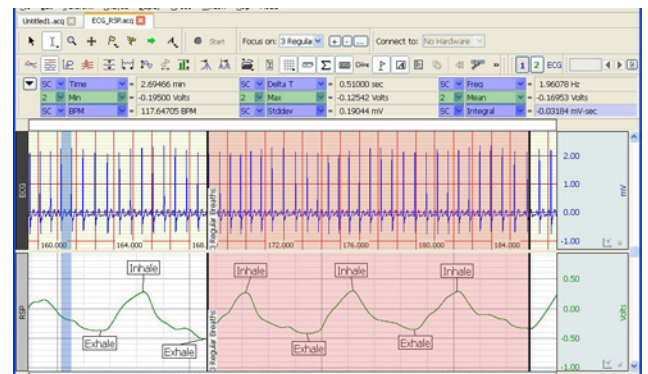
Untitled1.acq
ECG_RSP.acq

Start
Focus on: 3 Regula
Connect to: No Hardware

1 2 ECG

| SC | Time | = | 2.69466 min | SC | Delta T | = | 0.51000 sec | SC | Freq | = | 1.96078 Hz |
|---|---|---|---|---|---|---|---|---|---|---|---|
| 2 | Min | = | -0.19500 Volts | 2 | Max | = | -0.12542 Volts | 2 | Mean | = | -0.16953 Volts |
| SC | BPM | = | 117.64705 BPM | SC | Stddev | = | 0.19044 mV | SC | Integral | = | -0.03184 mV-sec |

ECG
3 Regular breaths
2.00
1.00
0.00
-1.00
mV
160.000
164.000
168.
172.000
176.000
180.000
184.000

RSP
Inhale
Exhale
Exhale
3 Regular breaths
Inhale
Exhale
Inhale
Exhale
Inhale
0.50
0.00
-0.50
-1.00
Volts